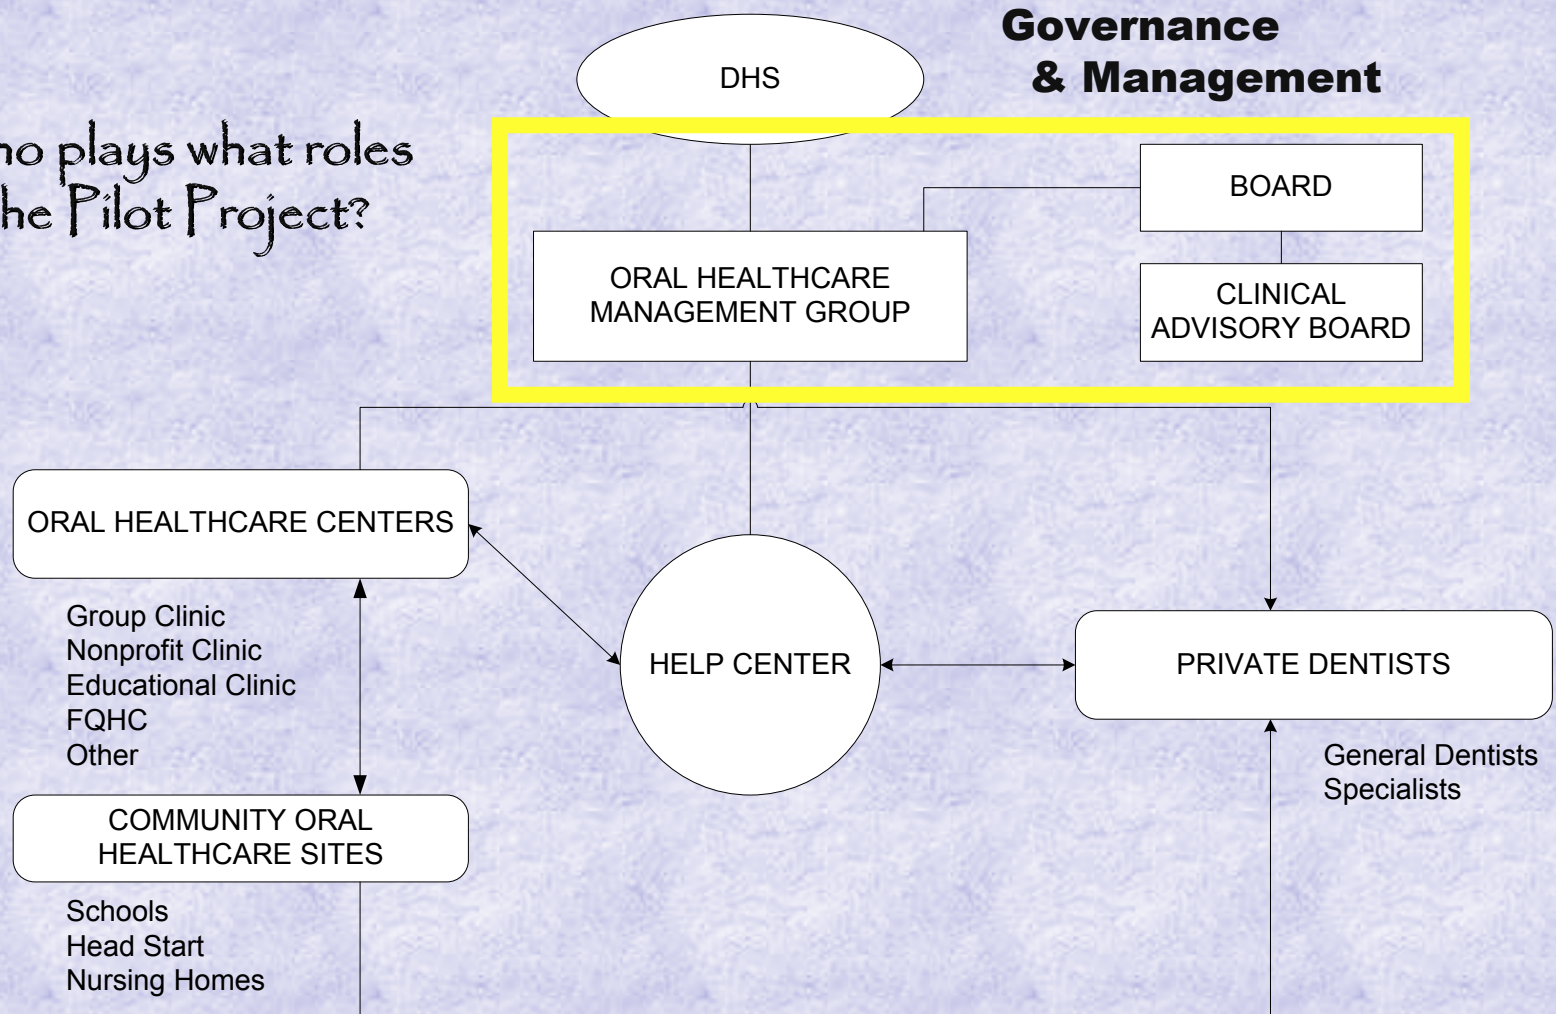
Governance
& Management

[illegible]o plays what roles
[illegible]he Pilot Project?

DHS

BOARD

ORAL HEALTHCARE MANAGEMENT GROUP

CLINICAL ADVISORY BOARD

ORAL HEALTHCARE CENTERS

Group Clinic
Nonprofit Clinic
Educational Clinic
FQHC
Other

HELP CENTER

PRIVATE DENTISTS

General Dentists
Specialists

COMMUNITY ORAL HEALTHCARE SITES

Schools
Head Start
Nursing Homes